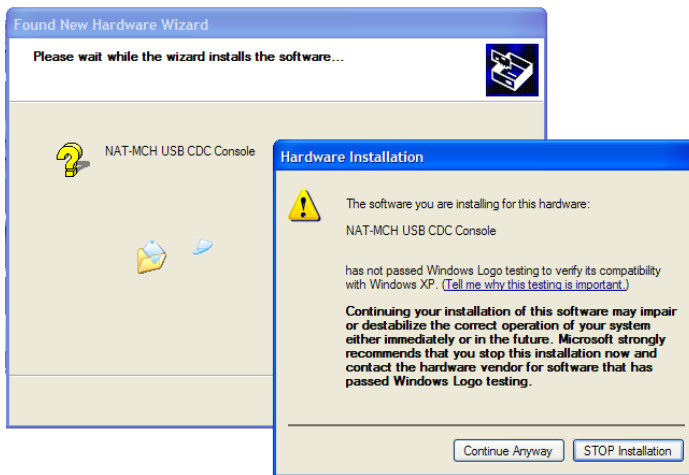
Found New Hardware Wizard

Please wait while the wizard installs the software...

NAT-MCH USB CDC Console

Hardware Installation

The software you are installing for this hardware:

NAT-MCH USB CDC Console

has not passed Windows Logo testing to verify its compatibility with Windows XP. (Tell me why this testing is important.)

Continuing your installation of this software may impair or destabilize the correct operation of your system either immediately or in the future. Microsoft strongly recommends that you stop this installation now and contact the hardware vendor for software that has passed Windows Logo testing.

Continue Anyway

STOP Installation